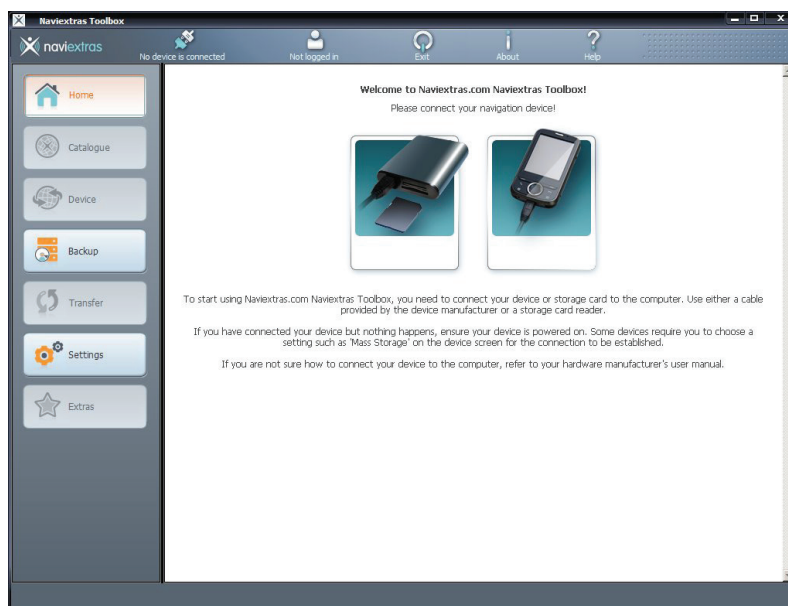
Naviextras Toolbox

naviextras

No device is connected

Not logged in

Exit

About

Help

Home

Catalogue

Device

Backup

Transfer

Settings

Extras

Welcome to Naviextras.com Naviextras Toolbox!

Please connect your navigation device!

To start using Naviextras.com Naviextras Toolbox, you need to connect your device or storage card to the computer. Use either a cable provided by the device manufacturer or a storage card reader.

If you have connected your device but nothing happens, ensure your device is powered on. Some devices require you to choose a setting such as 'Mass Storage' on the device screen for the connection to be established.

If you are not sure how to connect your device to the computer, refer to your hardware manufacturer's user manual.